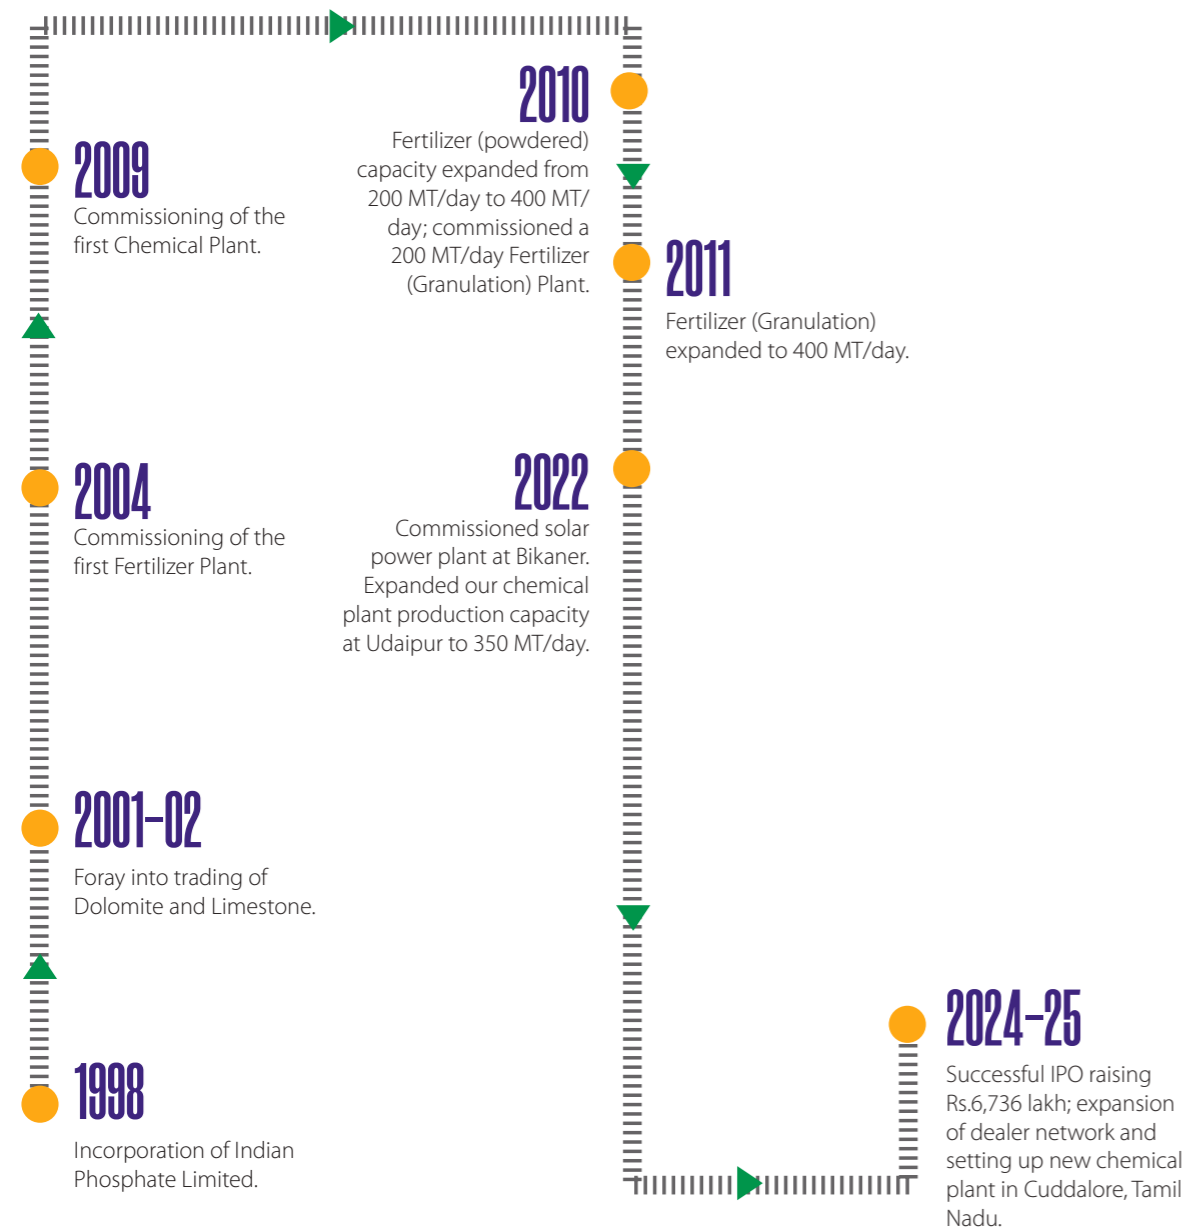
2010

Fertilizer (powdered) capacity expanded from 200 MT/day to 400 MT/day; commissioned a 200 MT/day Fertilizer (Granulation) Plant.

2009

Commissioning of the first Chemical Plant.

2011

Fertilizer (Granulation) expanded to 400 MT/day.

2022

Commissioned solar power plant at Bikaner. Expanded our chemical plant production capacity at Udaipur to 350 MT/day.

2004

Commissioning of the first Fertilizer Plant.

2001-02

Foray into trading of Dolomite and Limestone.

2024-25

Successful IPO raising Rs.6,736 lakh; expansion of dealer network and setting up new chemical plant in Cuddalore, Tamil Nadu.

1998

Incorporation of Indian Phosphate Limited.